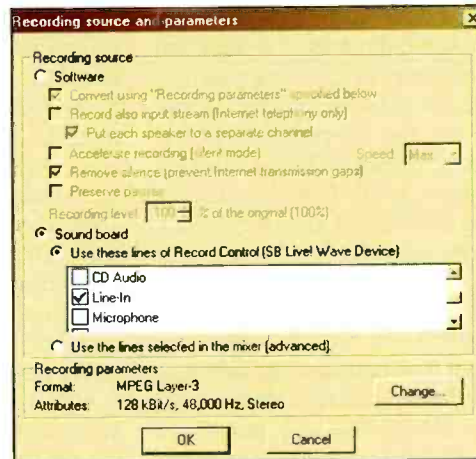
Recording source and parameters

Recording source

Software

Convert using "Recording parameters" specified below

Record also input stream (Internet telephony only)

Put each speaker to a separate channel

Accelerate recording (silent mode) Speed Max

Remove silence (prevent Internet transmission gaps)

Preserve pauses

Recording level 100 % of the original (100%)

Sound board

Use these lines of Record Control (SB Live! Wave Device)

CD Audio

Line-In

Microphone

Use the lines selected in the mixer (advanced)

Recording parameters

Format: MPEG Layer-3

Attributes: 128 kBit/s, 48,000 Hz, Stereo

Change...

OK

Cancel